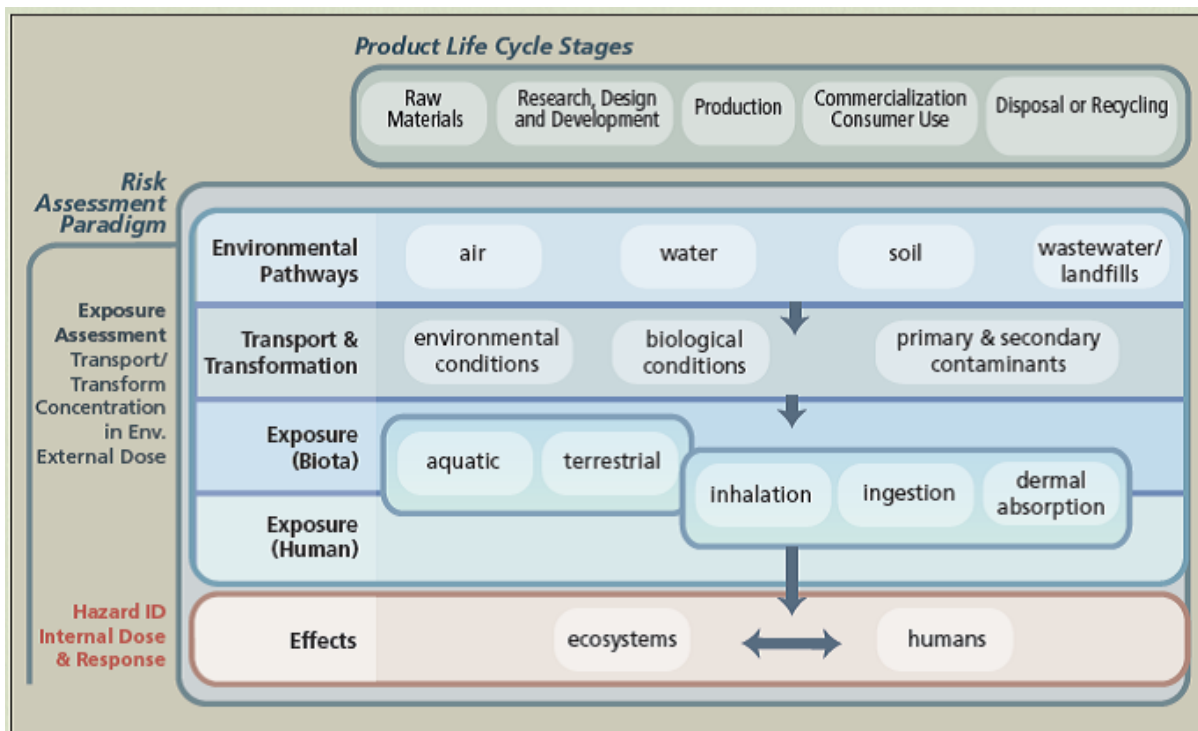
Product Life Cycle Stages

Raw Materials

Research, Design and Development

Production

Commercialization Consumer Use

Disposal or Recycling

Risk Assessment Paradigm

Exposure Assessment Transport/ Transform Concentration in Env. External Dose

Environmental Pathways

air

water

soil

wastewater/ landfills

Transport & Transformation

environmental conditions

biological conditions

primary & secondary contaminants

Exposure (Biota)

aquatic

terrestrial

Exposure (Human)

inhalation

ingestion

dermal absorption

Hazard ID Internal Dose & Response

Effects

ecosystems

humans